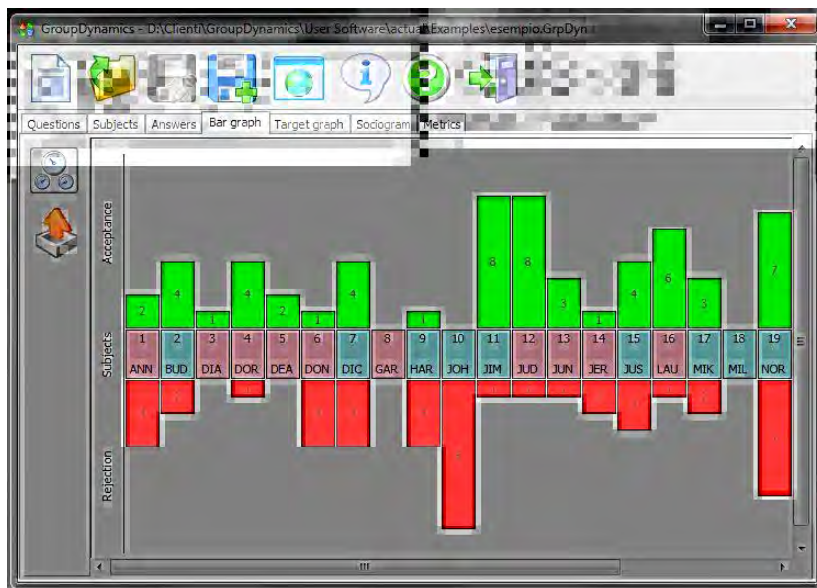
GroupDynamics - D:\Clienti\GroupDynamics\User Software\actual\Examples\esempio.GrpDyn

Questions | Subjects | Answers | Bar graph | Target graph | Sociogram | Metrics

Acceptance

Subjects

Rejection

2 4 1 4 2 1 4 1 8 8 3 1 4 6 3 7

| 1 | 2 | 3 | 4 | 5 | 6 | 7 | 8 | 9 | 10 | 11 | 12 | 13 | 14 | 15 | 16 | 17 | 18 | 19 |
|---|---|---|---|---|---|---|---|---|---|---|---|---|---|---|---|---|---|---|
| ANN | BUD | DIA | DOR | DEA | DON | DIC | GAR | HAR | JOH | JIM | JUD | JUN | JER | JUS | LAU | MIK | MIL | NOR |